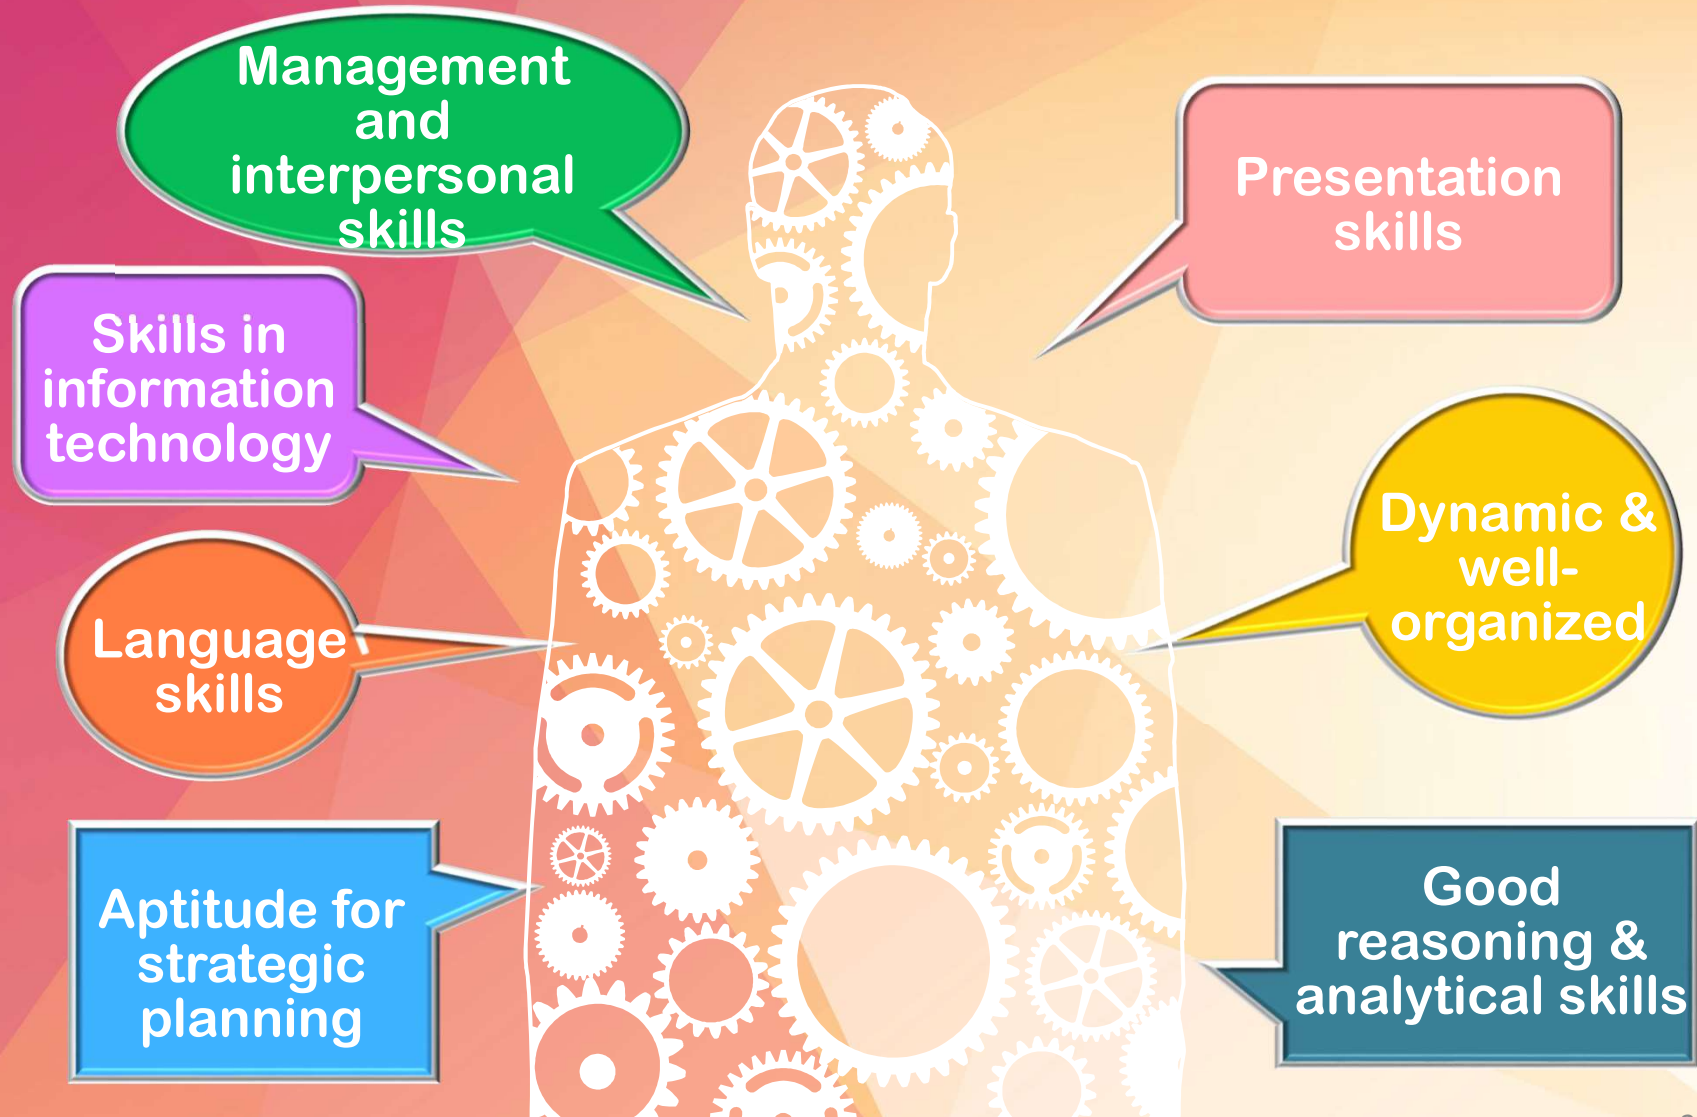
Management and interpersonal skills

Presentation skills

Skills in information technology

Dynamic & well-organized

Language skills

Aptitude for strategic planning

Good reasoning & analytical skills